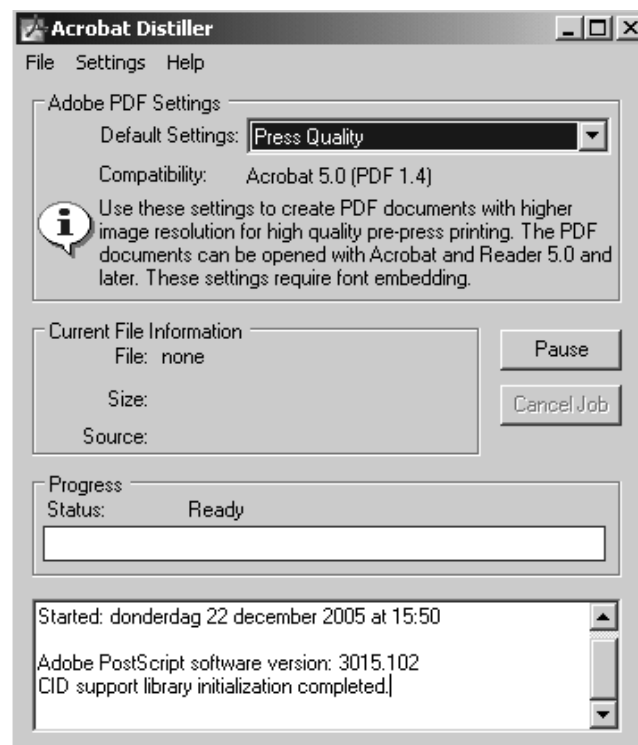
Acrobat Distiller

File Settings Help

Adobe PDF Settings

Default Settings: Press Quality

Compatibility: Acrobat 5.0 (PDF 1.4)

Use these settings to create PDF documents with higher image resolution for high quality pre-press printing. The PDF documents can be opened with Acrobat and Reader 5.0 and later. These settings require font embedding.

Current File Information

File: none

Size:

Source:

Pause

Cancel Job

Progress

Status: Ready

Started: donderdag 22 december 2005 at 15:50

Adobe PostScript software version: 3015.102
CID support library initialization completed.